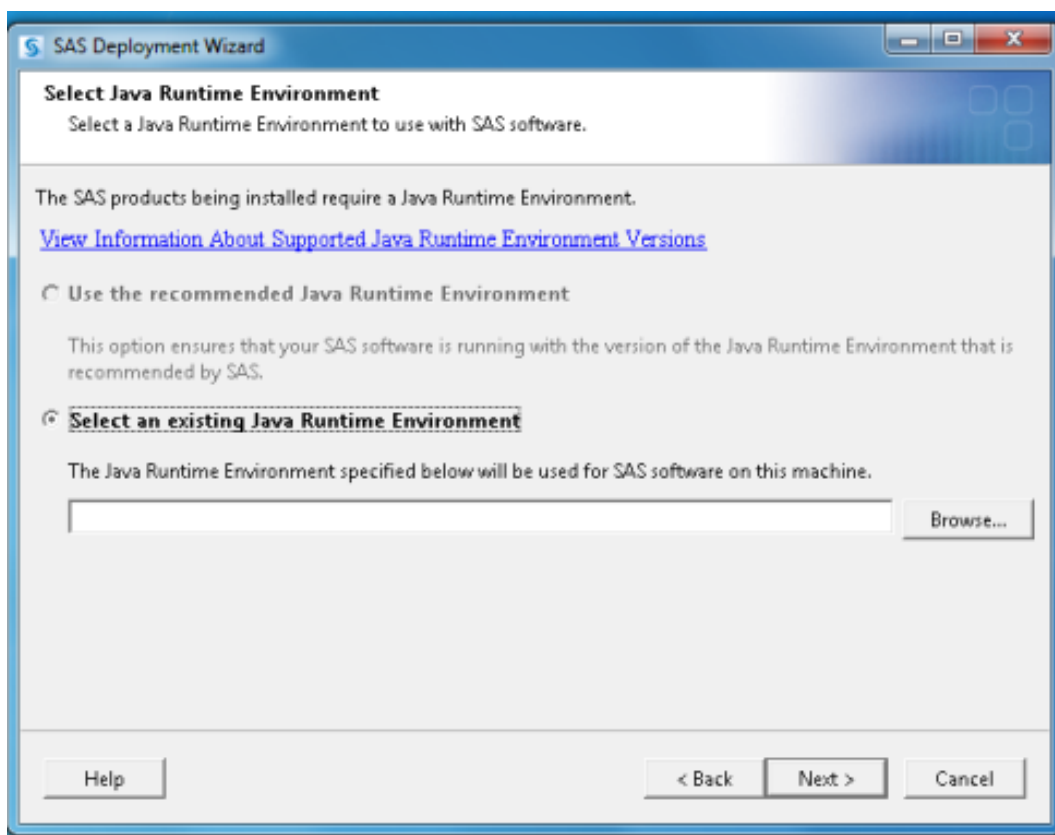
SAS Deployment Wizard

Select Java Runtime Environment
Select a Java Runtime Environment to use with SAS software.

The SAS products being installed require a Java Runtime Environment.

View Information About Supported Java Runtime Environment Versions

Use the recommended Java Runtime Environment

This option ensures that your SAS software is running with the version of the Java Runtime Environment that is recommended by SAS.

Select an existing Java Runtime Environment

The Java Runtime Environment specified below will be used for SAS software on this machine.

Browse...

Help

< Back

Next >

Cancel